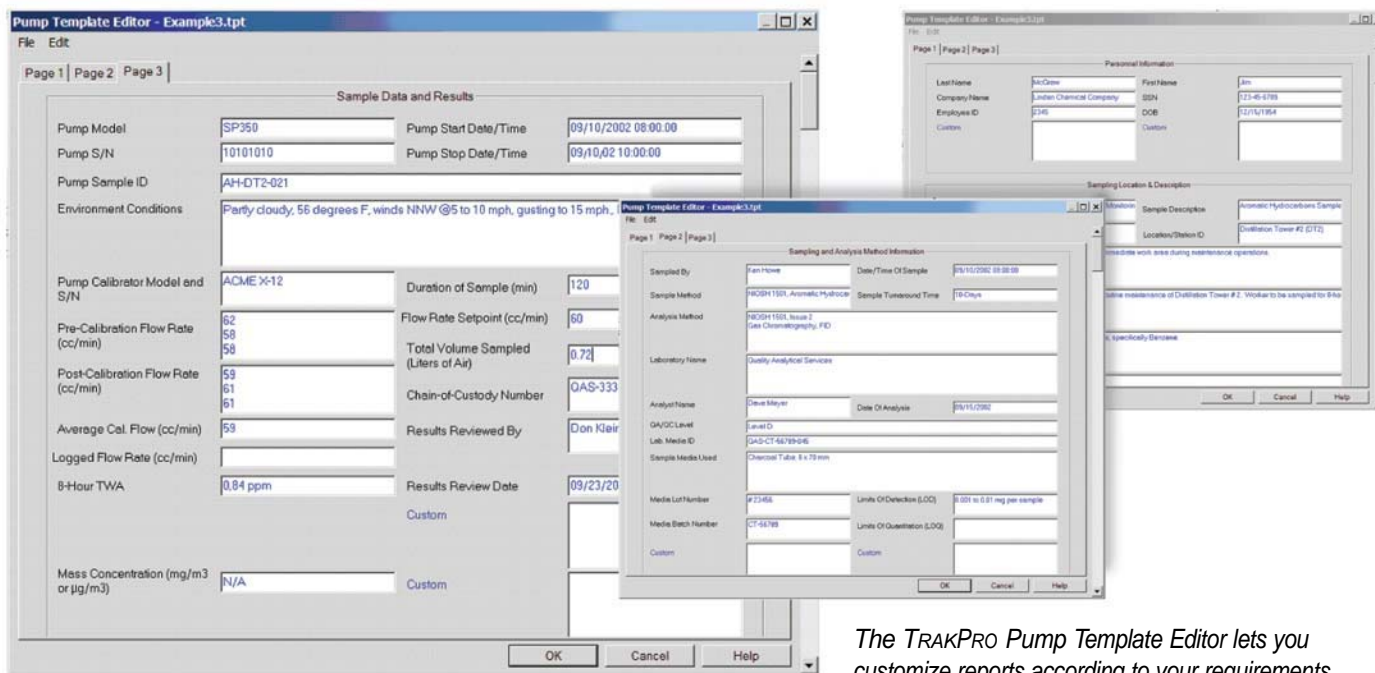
Pump Template Editor - Example3.tpt

File Edit

Page 1 Page 2 Page 3

Sample Data and Results

Pump Model SP350

Pump Start Date/Time 09/10/2002 08:00:00

Pump S/N 10101010

Pump Stop Date/Time 09/10/02 10:00:00

Pump Sample ID AH-DT2-021

Environment Conditions Partly cloudy, 56 degrees F, winds NNW @5 to 10 mph, gusting to 15 mph.,

Pump Calibrator Model and S/N ACME X-12

Duration of Sample (min) 120

Pre-Calibration Flow Rate (cc/min) 62 58 58

Flow Rate Setpoint (cc/min) 60

Total Volume Sampled (Liters of Air) 0.72

Post-Calibration Flow Rate (cc/min) 59 61 61

Chain-of-Custody Number QAS-333

Average Cal. Flow (cc/min) 59

Results Reviewed By Don Kleir

Logged Flow Rate (cc/min)

8-Hour TWA 0.84 ppm

Results Review Date 09/23/20

Custom

Mass Concentration (mg/m3 or µg/m3) N/A

Custom

OK Cancel Help

Pump Template Editor - Example3.tpt

File Edit

Page 1 Page 2 Page 3

Personnel Information

Last Name McGrew

First Name Jim

Company Name Linden Chemical Company

SSN 123-45-6789

Employee ID 2345

DOB 12/15/1954

Custom

Custom

Sampling Location & Description

Sample Description Aromatic Hydrocarbons Sample

Location/Station ID Distillation Tower #2 (DT2)

immediate work area during maintenance operations.

tine maintenance of Distillation Tower #2. Worker to be sampled for 8-ho

, specifically Benzene

OK Cancel Help

Pump Template Editor - Example3.tpt

File Edit

Page 1 Page 2 Page 3

Sampling and Analysis Method Information

Sampled By Ken Howe

Date/Time Of Sample 09/10/2002 08:00:00

Sample Method NIOSH 1501, Aromatic Hydrocar

Sample Turnaround Time 10-Days

Analysis Method NIOSH 1501, Issue 2 Gas Chromatography, FID

Laboratory Name Quality Analytical Services

Analyst Name Dave Meyer

Date Of Analysis 09/11/2002

QA/QC Level Level D

Lab. Media ID QAS-CT-56789-045

Sample Media Used Charcoal Tube, 6 x 70 mm

Media Lot Number #23456

Limits Of Detection (LOD) 0.001 to 0.01 mg per sample

Media Batch Number CT-56789

Limits Of Quantitation (LOQ)

Custom

Custom

OK Cancel Help

The TRAKPRO Pump Template Editor lets you customize reports according to your requirements.